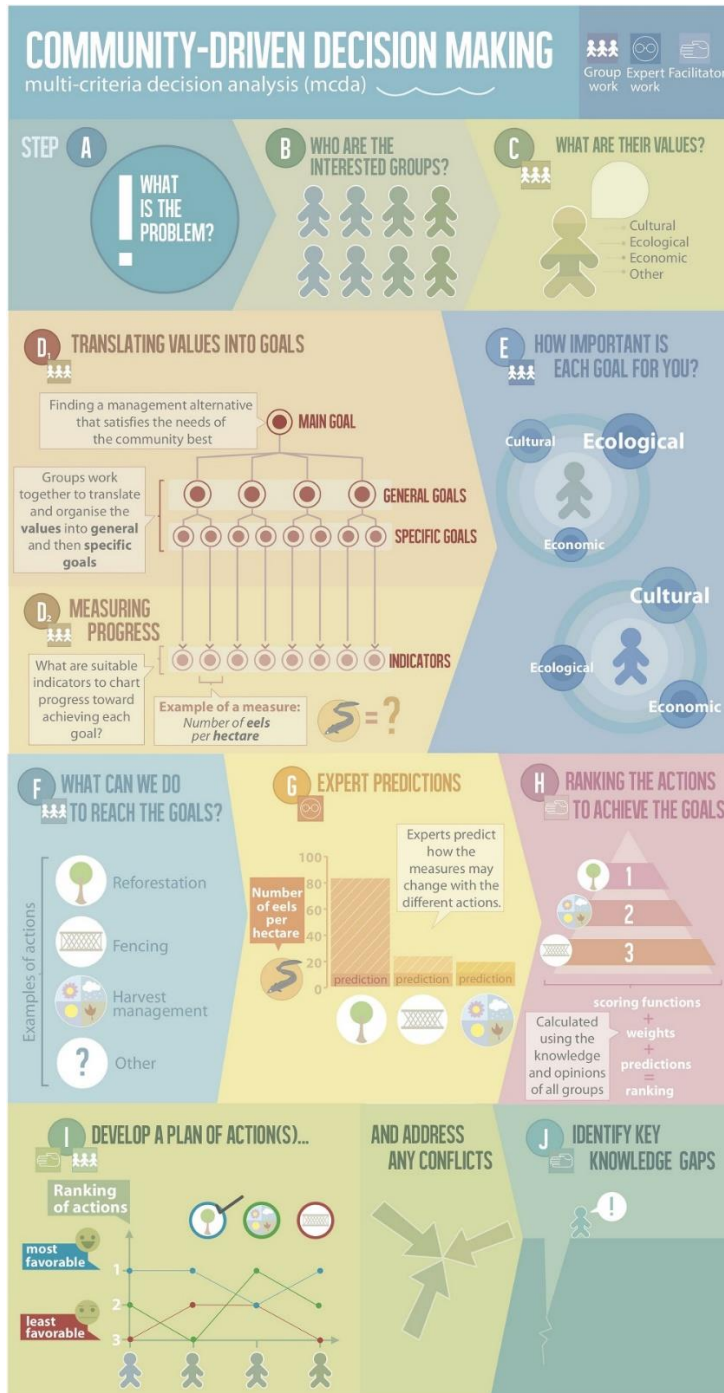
COMMUNITY-DRIVEN DECISION MAKING
multi-criteria decision analysis (mcda)

Group work
Expert work
Facilitator

STEP A
WHAT IS THE PROBLEM?

B WHO ARE THE INTERESTED GROUPS?

C WHAT ARE THEIR VALUES?
Cultural
Ecological
Economic
Other

D1 TRANSLATING VALUES INTO GOALS
Finding a management alternative that satisfies the needs of the community best
MAIN GOAL
Groups work together to translate and organise the values into general and then specific goals
GENERAL GOALS
SPECIFIC GOALS

D2 MEASURING PROGRESS
What are suitable indicators to chart progress toward achieving each goal?
INDICATORS
Example of a measure: Number of eels per hectare
= ?

E HOW IMPORTANT IS EACH GOAL FOR YOU?
Cultural
Ecological
Economic
Cultural
Ecological
Economic

F WHAT CAN WE DO TO REACH THE GOALS?
Examples of actions
Reforestation
Fencing
Harvest management
Other

G EXPERT PREDICTIONS
Experts predict how the measures may change with the different actions.
Number of eels per hectare
100
80
60
40
20
0
prediction
prediction
prediction

H RANKING THE ACTIONS TO ACHIEVE THE GOALS
1
2
3
Calculated using the knowledge and opinions of all groups
scoring functions
+
weights
+
predictions
=
ranking

I DEVELOP A PLAN OF ACTION(S)...
Ranking of actions
most favorable
least favorable
1
2
3

AND ADDRESS ANY CONFLICTS

J IDENTIFY KEY KNOWLEDGE GAPS
!